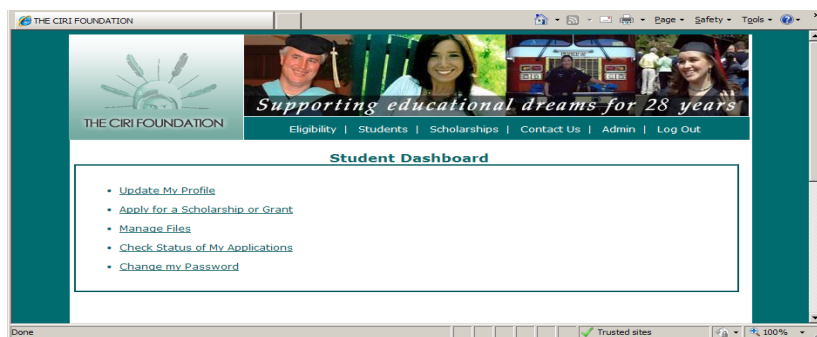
THE CIRI FOUNDATION

Page ▾ Safety ▾ Tools ▾

THE CIRI FOUNDATION

Supporting educational dreams for 28 years

Eligibility | Students | Scholarships | Contact Us | Admin | Log Out

Student Dashboard

• Update My Profile
• Apply for a Scholarship or Grant
• Manage Files
• Check Status of My Applications
• Change my Password

Done

Trusted sites

100%